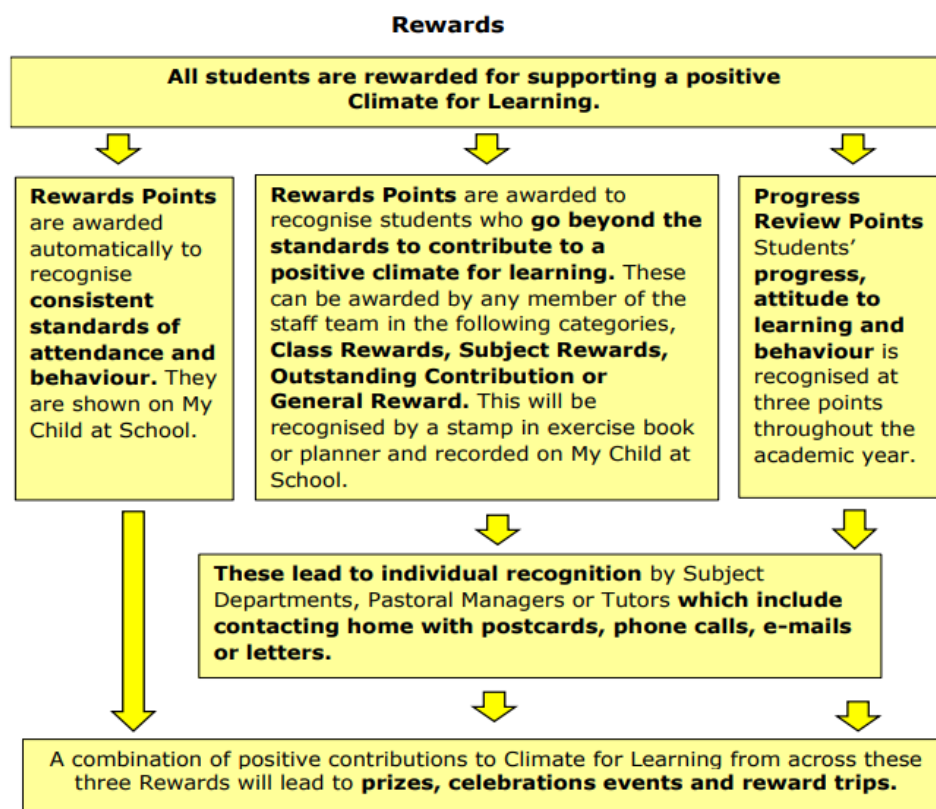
**Rewards**

**All students are rewarded for supporting a positive Climate for Learning.**

**Rewards Points** are awarded automatically to recognise **consistent standards of attendance and behaviour.** They are shown on My Child at School.

**Rewards Points** are awarded to recognise students who **go beyond the standards to contribute to a positive climate for learning.** These can be awarded by any member of the staff team in the following categories, **Class Rewards, Subject Rewards, Outstanding Contribution or General Reward.** This will be recognised by a stamp in exercise book or planner and recorded on My Child at School.

**Progress Review Points** Students' **progress, attitude to learning and behaviour** is recognised at three points throughout the academic year.

**These lead to individual recognition** by Subject Departments, Pastoral Managers or Tutors **which include contacting home with postcards, phone calls, e-mails or letters.**

A combination of positive contributions to Climate for Learning from across these three Rewards will lead to **prizes, celebrations events and reward trips.**